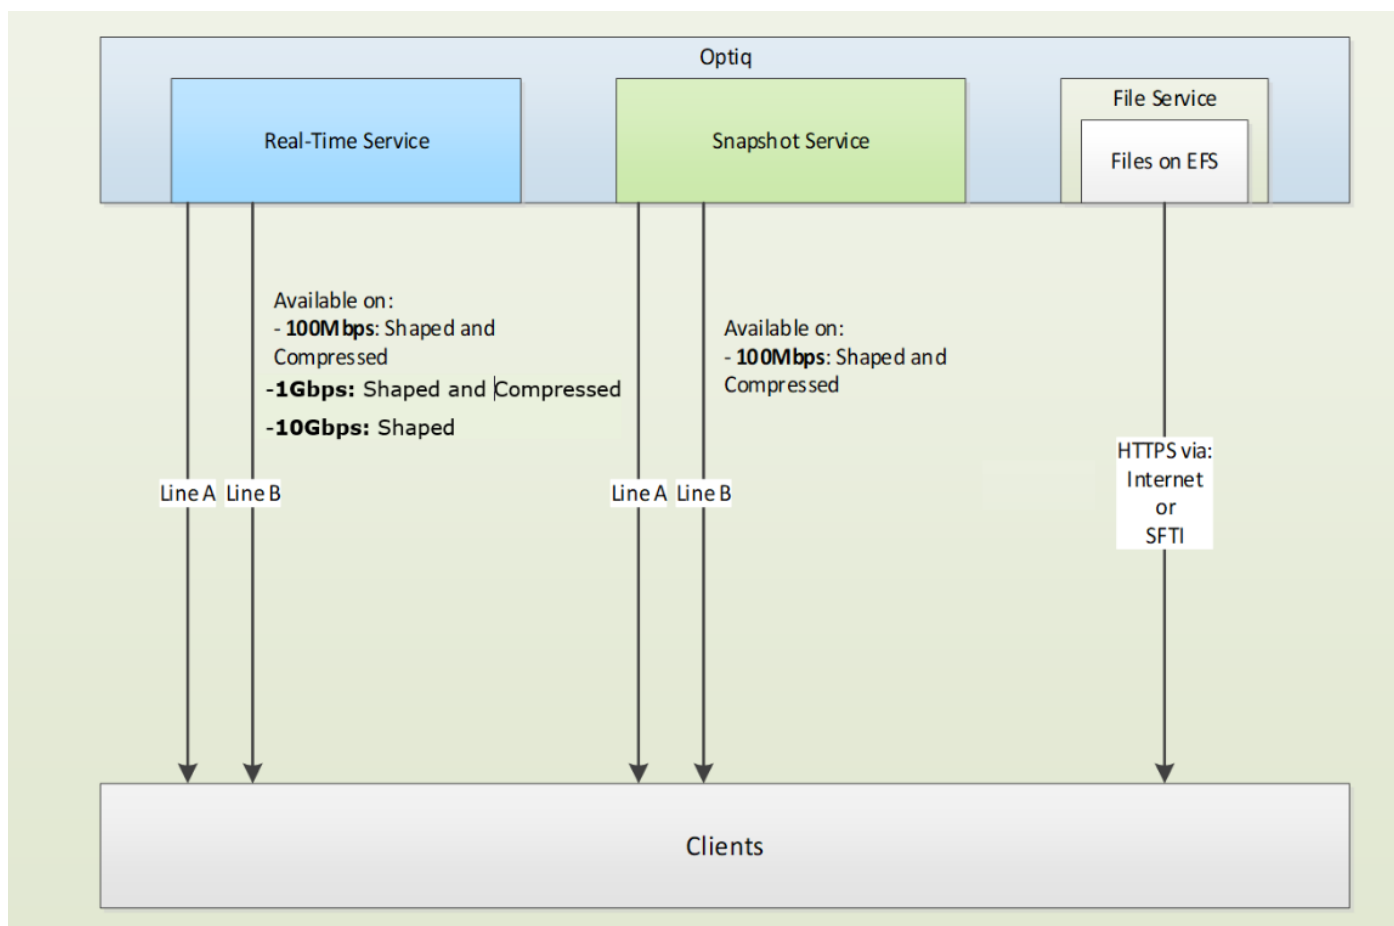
Optiq

Real-Time Service

Snapshot Service

File Service

Files on EFS

Available on:
- **100Mbps**: Shaped and Compressed
-**1Gbps:** Shaped and Compressed
-**10Gbps:** Shaped

Available on:
- **100Mbps**: Shaped and Compressed

Line A Line B

Line A Line B

HTTPS via:
Internet
or
SFTI

Clients